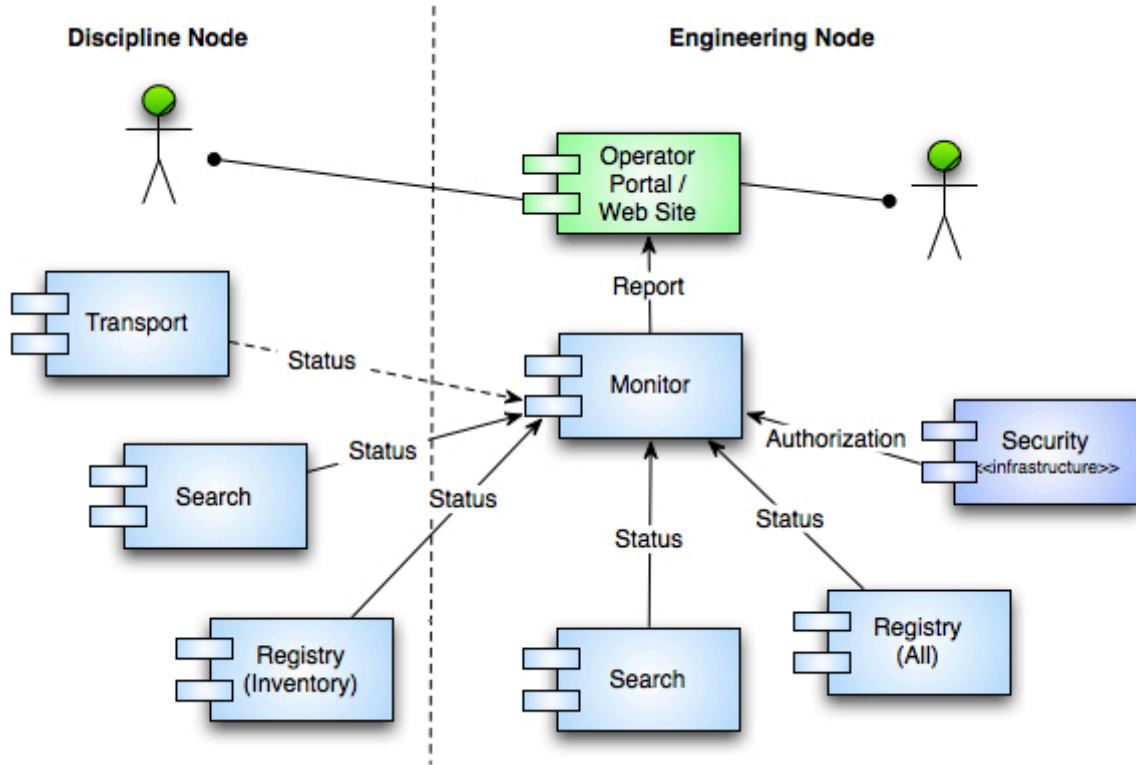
Discipline Node

Engineering Node

Operator Portal / Web Site

Report

Transport

Status

Monitor

Authorization

Security
<<infrastructure>>

Status

Search

Status

Status

Status

Registry (Inventory)

Search

Registry (All)